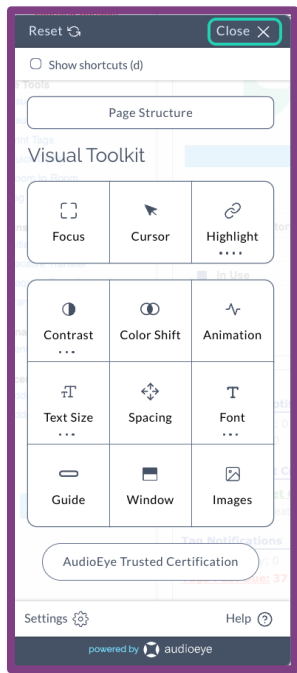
Reset

Close

Show shortcuts (d)

Page Structure

Visual Toolkit

Focus

Cursor

Highlight

Contrast

Color Shift

Animation

Text Size

Spacing

Font

Guide

Window

Images

AudioEye Trusted Certification

Settings

Help

powered by audioeye